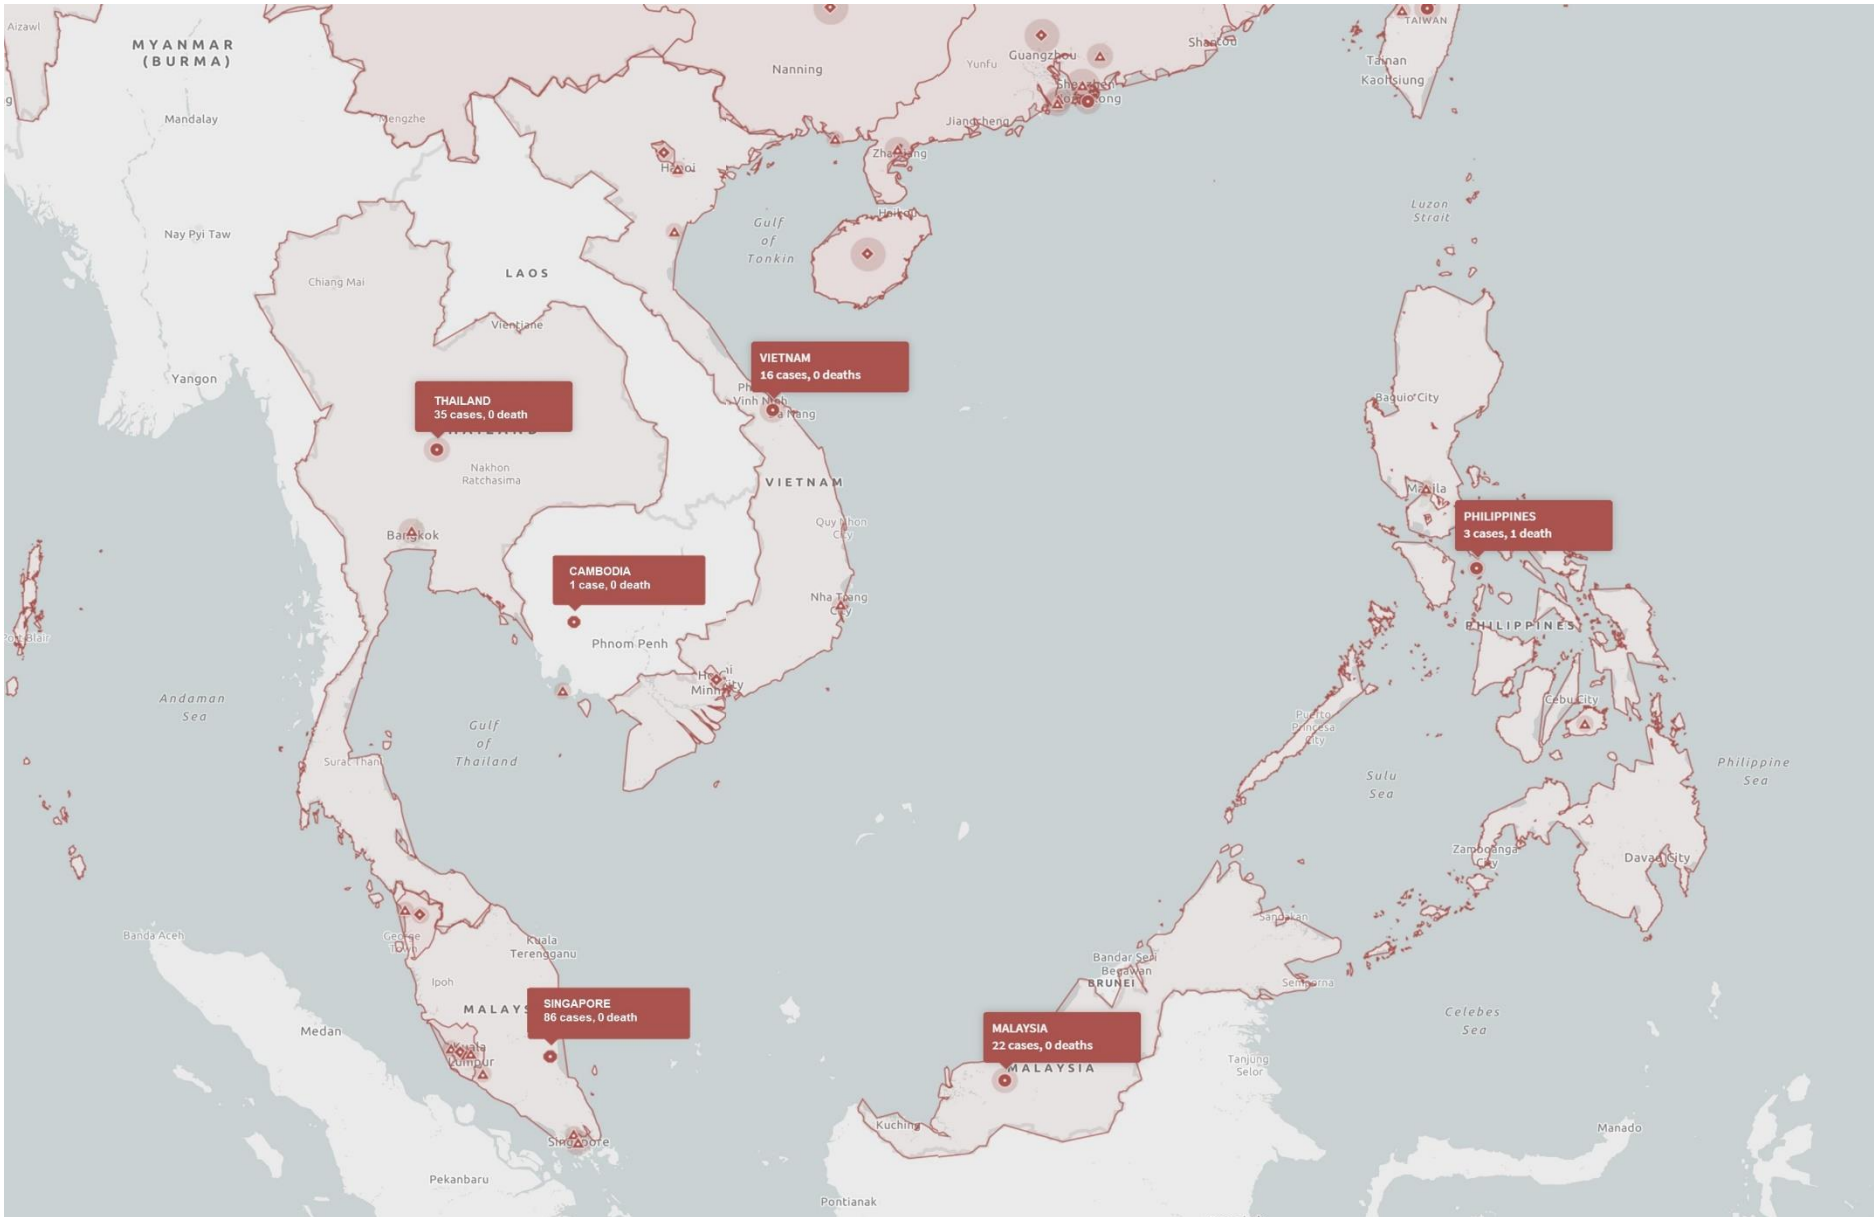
Aizawl
MYANMAR (BURMA)
Mandalay
Nay Pyi Taw
Yangon
Andaman Sea
Banda Aceh
Medan
Pekanbaru
Mengzhe
Nanning
Yunfu
Guangzhou
Shantou
Jiangcheng
Zhanjiang
Haikou
TAIWAN
Tainan
Kaohsiung
Luzon Strait
Hanoi
Gulf of Tonkin
LAOS
Chiang Mai
Vientiane
VIETNAM
16 cases, 0 deaths
Vinh
Da Nang
THAILAND
35 cases, 0 death
Nakhon Ratchasima
VIETNAM
Quy Nhon City
Bangkok
CAMBODIA
1 case, 0 death
Phnom Penh
Nha Trang
Ho Chi Minh City
Gulf of Thailand
Surat Thani
George Town
Ipoh
Kuala Terengganu
MALAYSIA
SINGAPORE
86 cases, 0 death
Kuala Lumpur
Singapore
Baguio City
Manila
PHILIPPINES
3 cases, 1 death
PHILIPPINES
Cebu City
Puerto Princesa City
Sulu Sea
Philippine Sea
Zamboanga City
Davao City
Sandakan
Bandar Seri Begawan
BRUNEI
Semporna
Celebes Sea
MALAYSIA
22 cases, 0 deaths
MALAYSIA
Tanjung Selor
Kuching
Pontianak
Manado
Port Blair